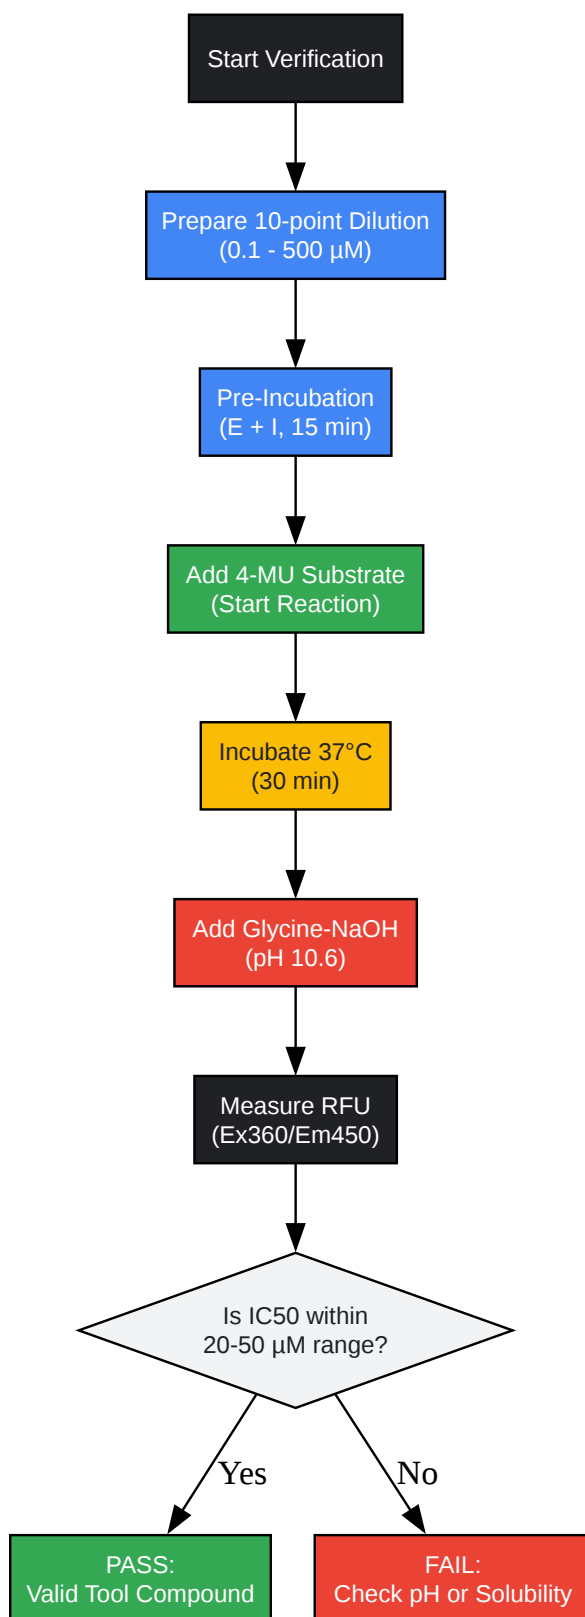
Start Verification

Prepare 10-point Dilution
(0.1 - 500 µM)

Pre-Incubation
(E + I, 15 min)

Add 4-MU Substrate
(Start Reaction)

Incubate 37°C
(30 min)

Add Glycine-NaOH
(pH 10.6)

Measure RFU
(Ex360/Em450)

Is IC50 within
20-50 µM range?

Yes

No

PASS:
Valid Tool Compound

FAIL:
Check pH or Solubility